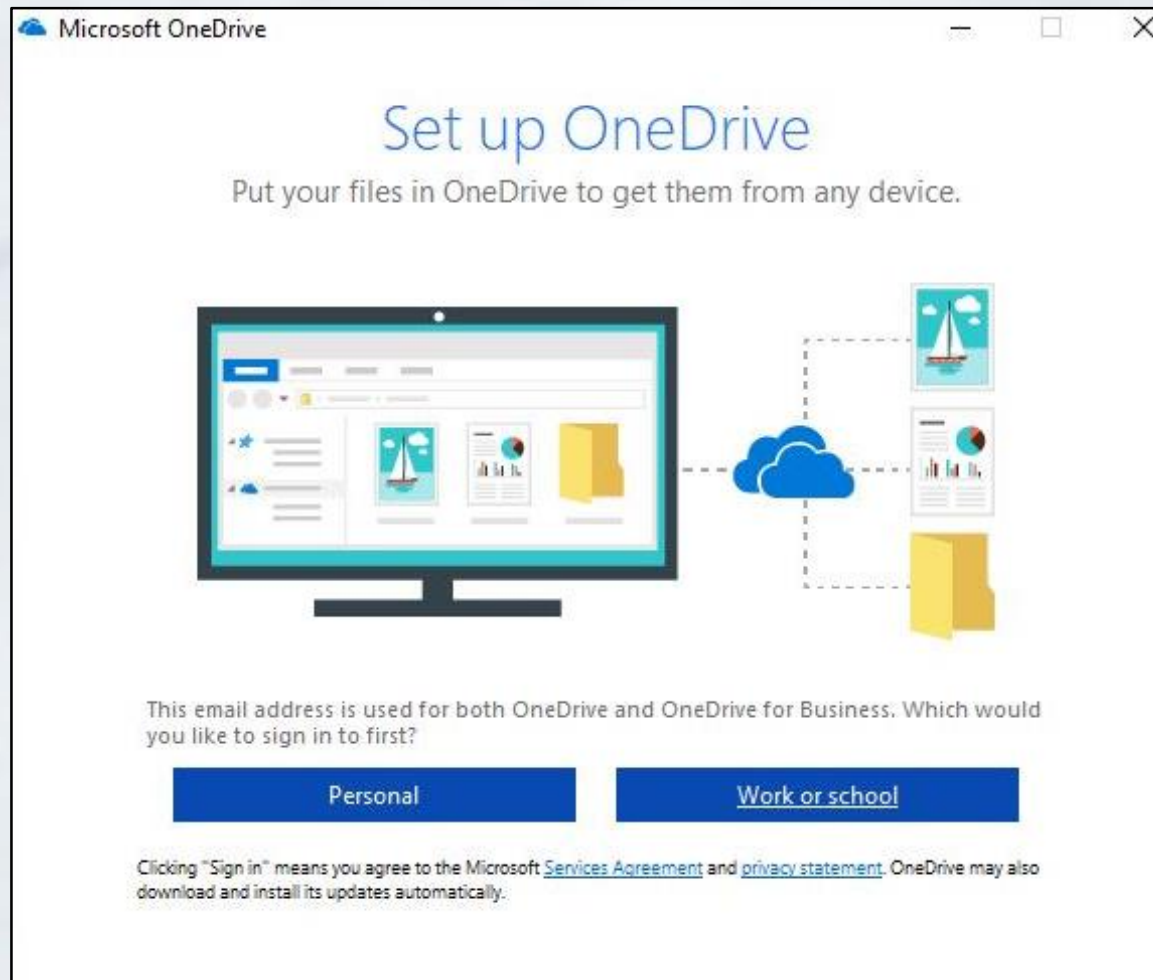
Microsoft OneDrive

Set up OneDrive

Put your files in OneDrive to get them from any device.

This email address is used for both OneDrive and OneDrive for Business. Which would you like to sign in to first?

Personal

Work or school

Clicking "Sign in" means you agree to the Microsoft Services Agreement and privacy statement. OneDrive may also download and install its updates automatically.